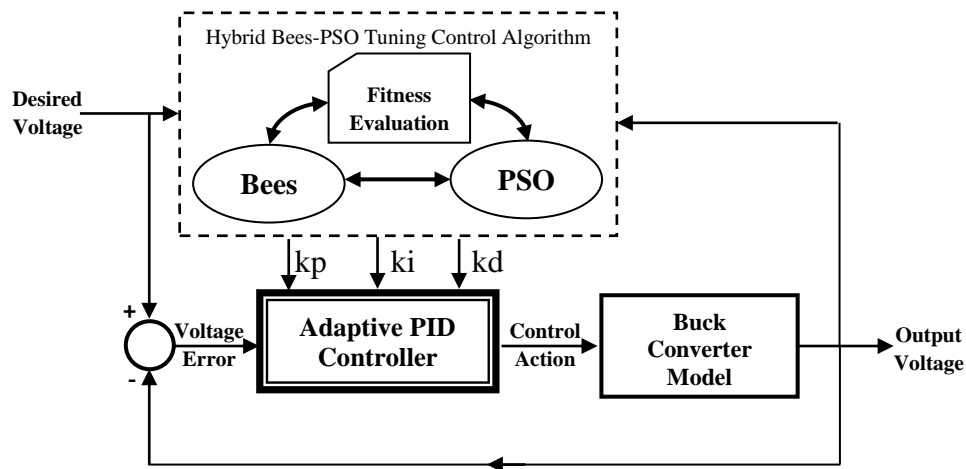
Hybrid Bees-PSO Tuning Control Algorithm

Desired Voltage

Fitness Evaluation

Bees

PSO

kp

ki

kd

+

-

Voltage Error

Adaptive PID Controller

Control Action

Buck Converter Model

Output Voltage